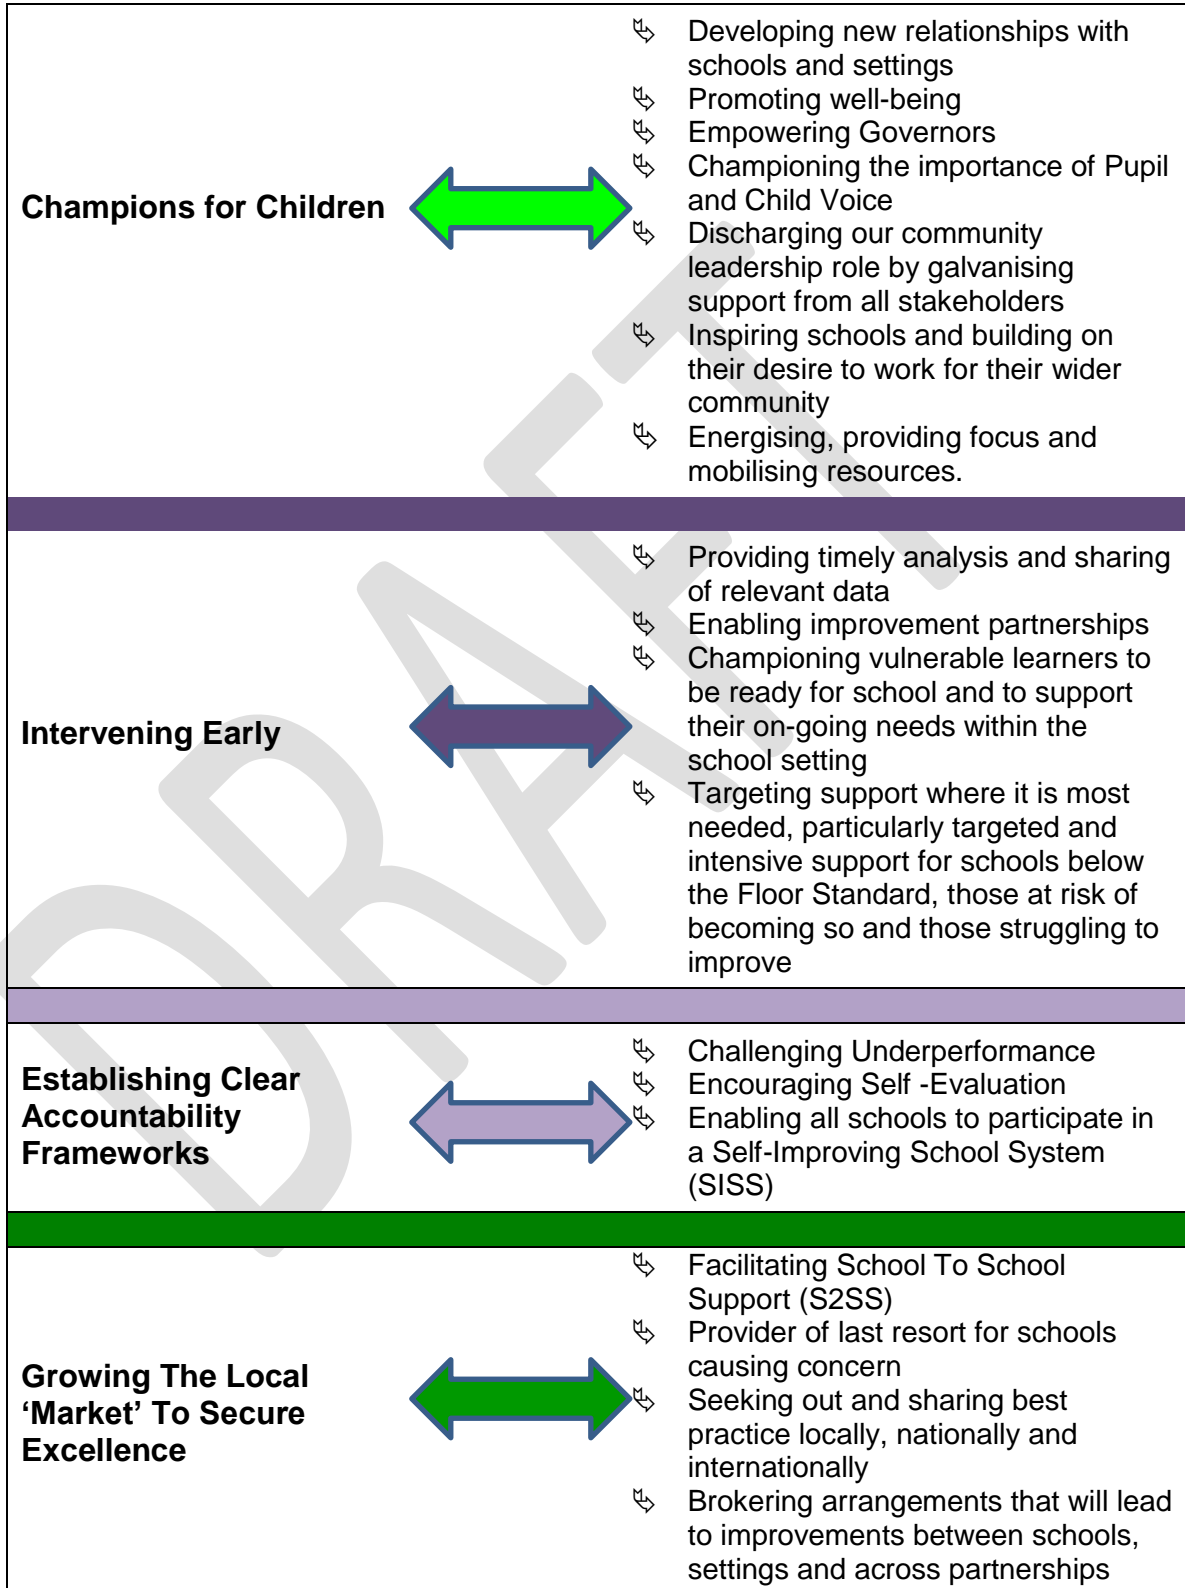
Champions for Children

- Developing new relationships with schools and settings
- Promoting well-being
- Empowering Governors
- Championing the importance of Pupil and Child Voice
- Discharging our community leadership role by galvanising support from all stakeholders
- Inspiring schools and building on their desire to work for their wider community
- Energising, providing focus and mobilising resources.

Intervening Early

- Providing timely analysis and sharing of relevant data
- Enabling improvement partnerships
- Championing vulnerable learners to be ready for school and to support their on-going needs within the school setting
- Targeting support where it is most needed, particularly targeted and intensive support for schools below the Floor Standard, those at risk of becoming so and those struggling to improve

Establishing Clear Accountability Frameworks

- Challenging Underperformance
- Encouraging Self -Evaluation
- Enabling all schools to participate in a Self-Improving School System (SISS)

Growing The Local 'Market' To Secure Excellence

- Facilitating School To School Support (S2SS)
- Provider of last resort for schools causing concern
- Seeking out and sharing best practice locally, nationally and internationally
- Brokering arrangements that will lead to improvements between schools, settings and across partnerships

DRAFT